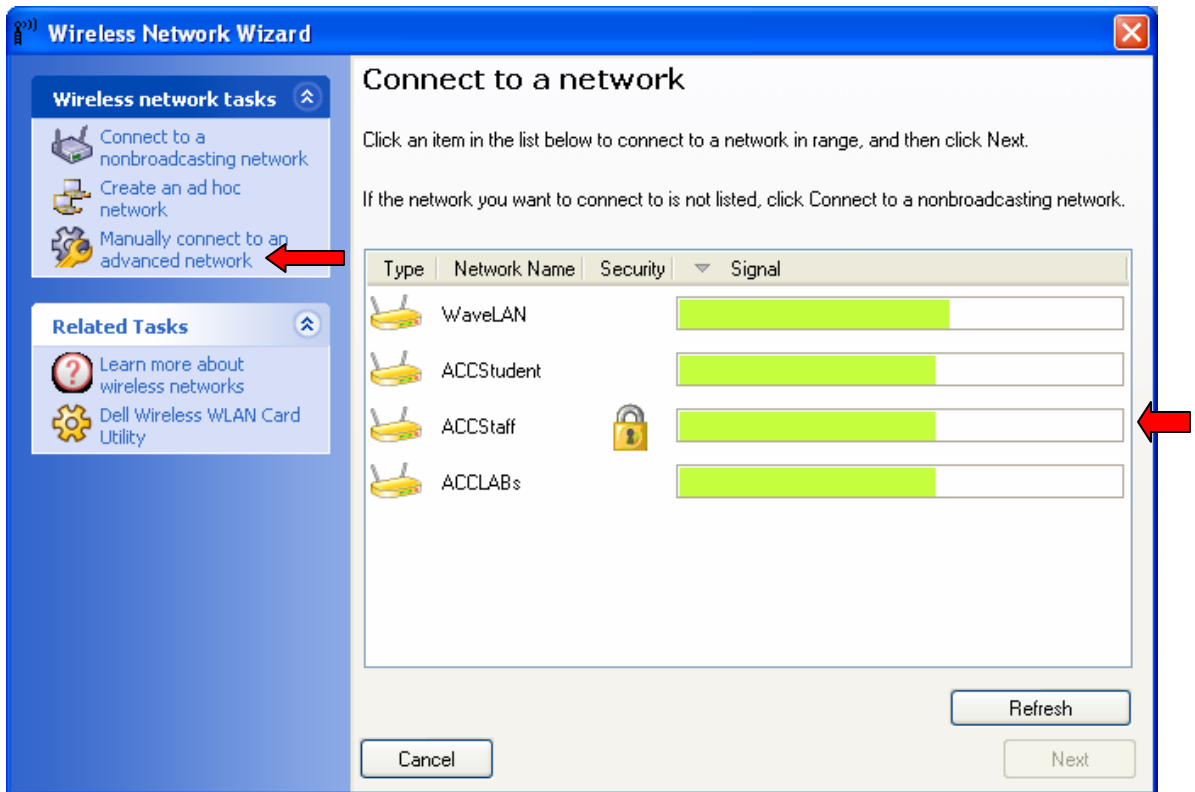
Wireless Network Wizard

Wireless network tasks

Connect to a nonbroadcasting network

Create an ad hoc network

Manually connect to an advanced network

Related Tasks

Learn more about wireless networks

Dell Wireless WLAN Card Utility

Connect to a network

Click an item in the list below to connect to a network in range, and then click Next.

If the network you want to connect to is not listed, click Connect to a nonbroadcasting network.

| Type | Network Name | Security | Signal |
|---|---|---|---|
| | WaveLAN | | |
| | ACCStudent | | |
| | ACCStaff | | |
| | ACCLABs | | |

Refresh

Cancel

Next